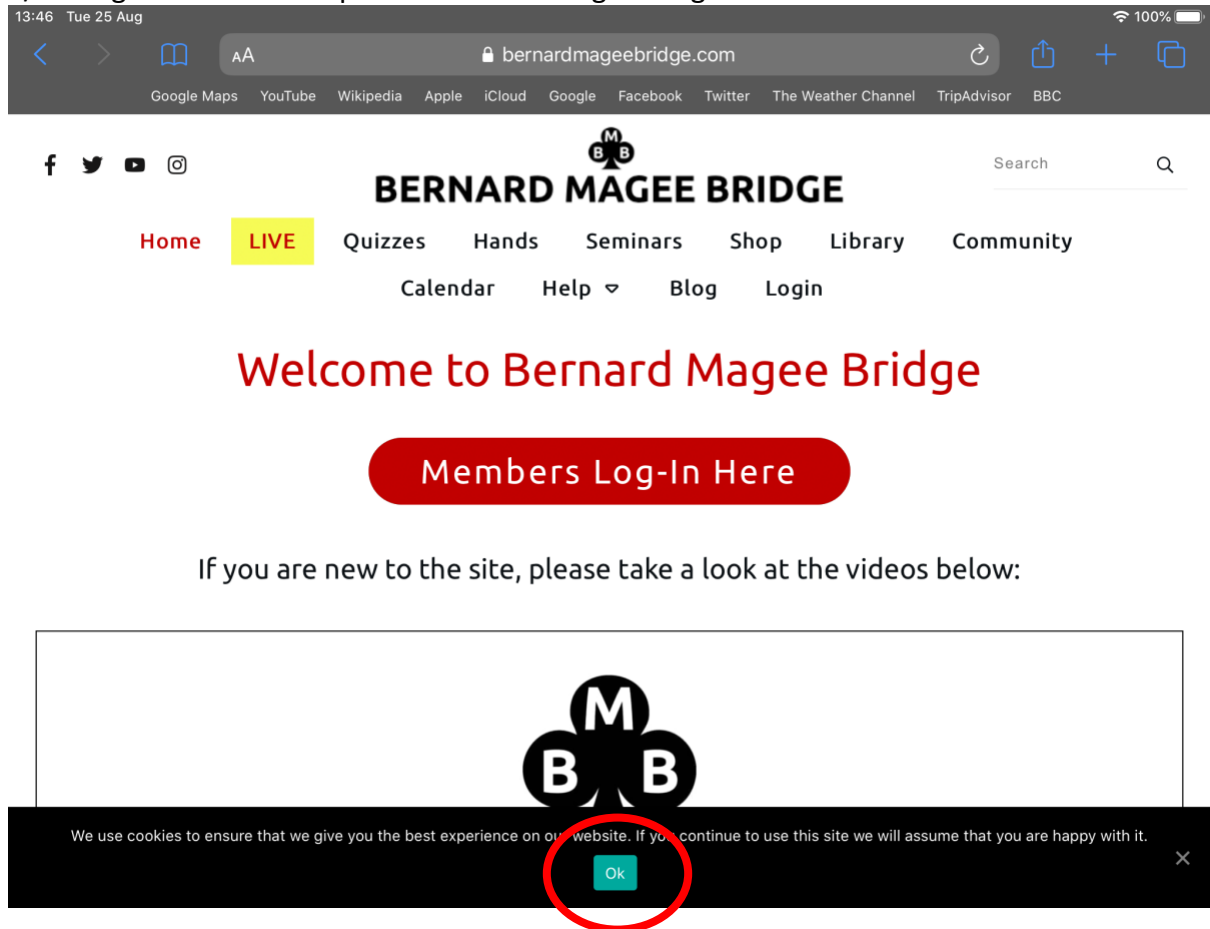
13:46 Tue 25 Aug
100%
AA
bernardmageebridge.com
Google Maps YouTube Wikipedia Apple iCloud Google Facebook Twitter The Weather Channel TripAdvisor BBC

M
B B
BERNARD MAGEE BRIDGE

Search

Home LIVE Quizzes Hands Seminars Shop Library Community
Calendar Help Blog Login

Welcome to Bernard Magee Bridge

Members Log-In Here

If you are new to the site, please take a look at the videos below:

M
B B

We use cookies to ensure that we give you the best experience on ou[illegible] website. If yo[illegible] continue to use this site we will assume that you are happy with it.

Ok